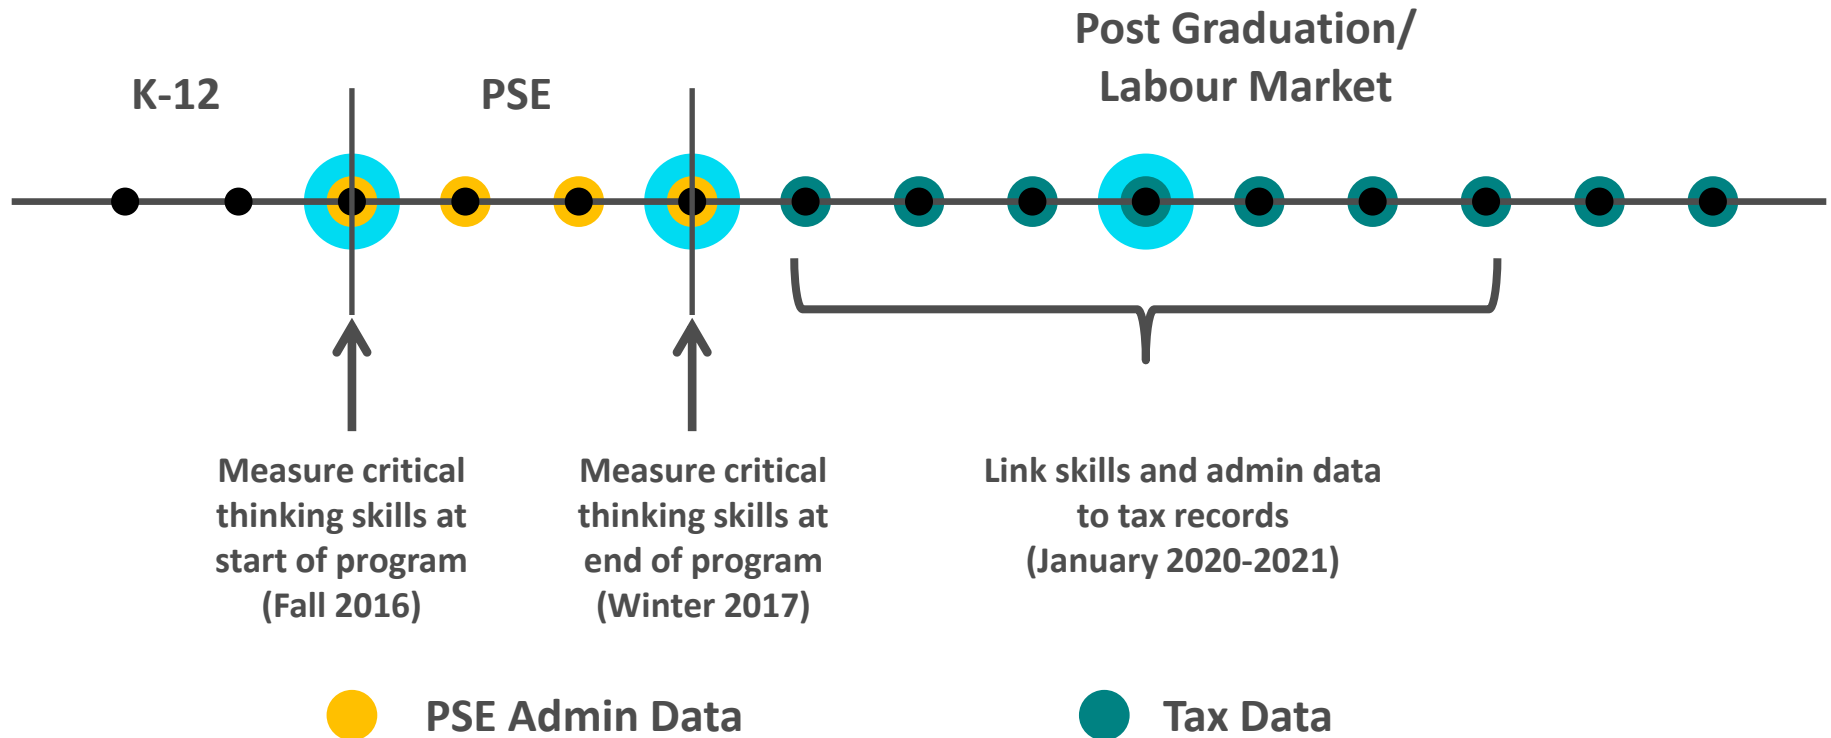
K-12

PSE

Post Graduation/ Labour Market

Measure critical thinking skills at start of program (Fall 2016)

Measure critical thinking skills at end of program (Winter 2017)

Link skills and admin data to tax records (January 2020-2021)

PSE Admin Data

Tax Data